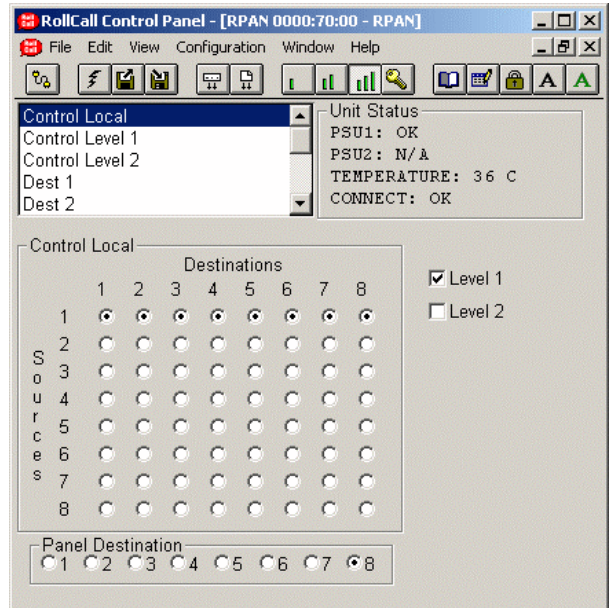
RollCall Control Panel - [RPAN 0000:70:00 - RPAN]

File Edit View Configuration Window Help

A A

Control Local
Control Level 1
Control Level 2
Dest 1
Dest 2

Unit Status
PSU1: OK
PSU2: N/A
TEMPERATURE: 36 C
CONNECT: OK

Control Local

Destinations

1 2 3 4 5 6 7 8

Sources

1
2
3
4
5
6
7
8

Level 1
Level 2

Panel Destination
1 2 3 4 5 6 7 8